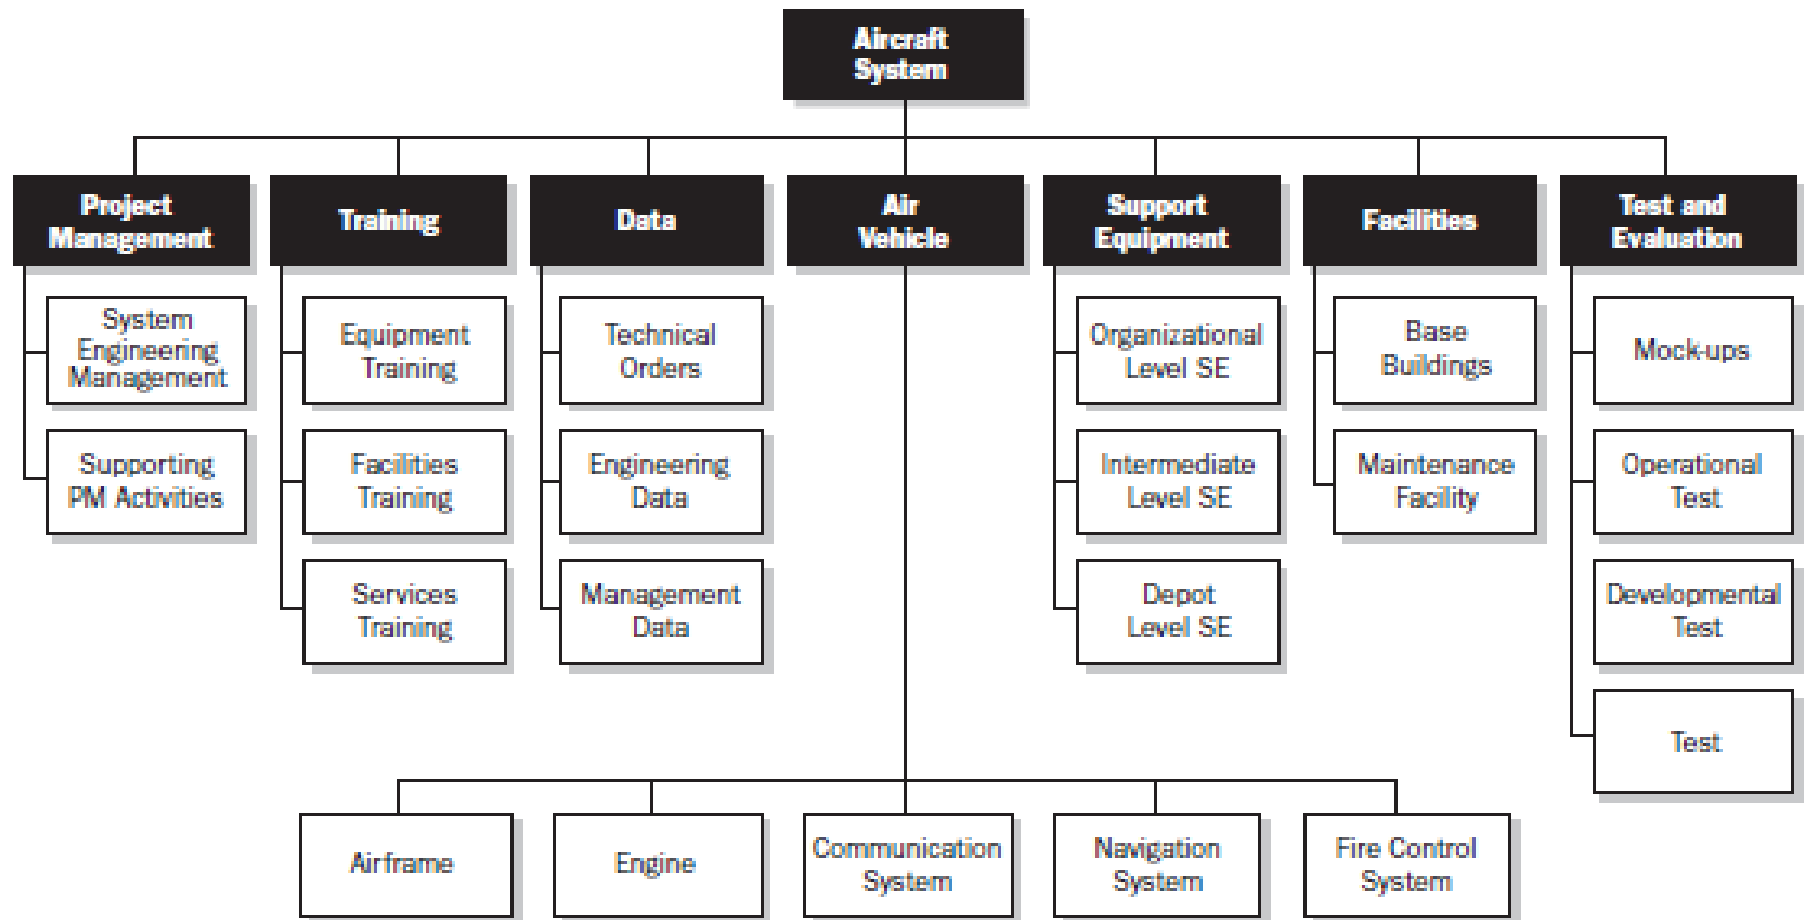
Aircraft System

Project Management

System Engineering Management

Supporting PM Activities

Training

Equipment Training

Facilities Training

Services Training

Data

Technical Orders

Engineering Data

Management Data

Air Vehicle

Support Equipment

Organizational Level SE

Intermediate Level SE

Depot Level SE

Facilities

Base Buildings

Maintenance Facility

Test and Evaluation

Mock-ups

Operational Test

Developmental Test

Test

Airframe

Engine

Communication System

Navigation System

Fire Control System